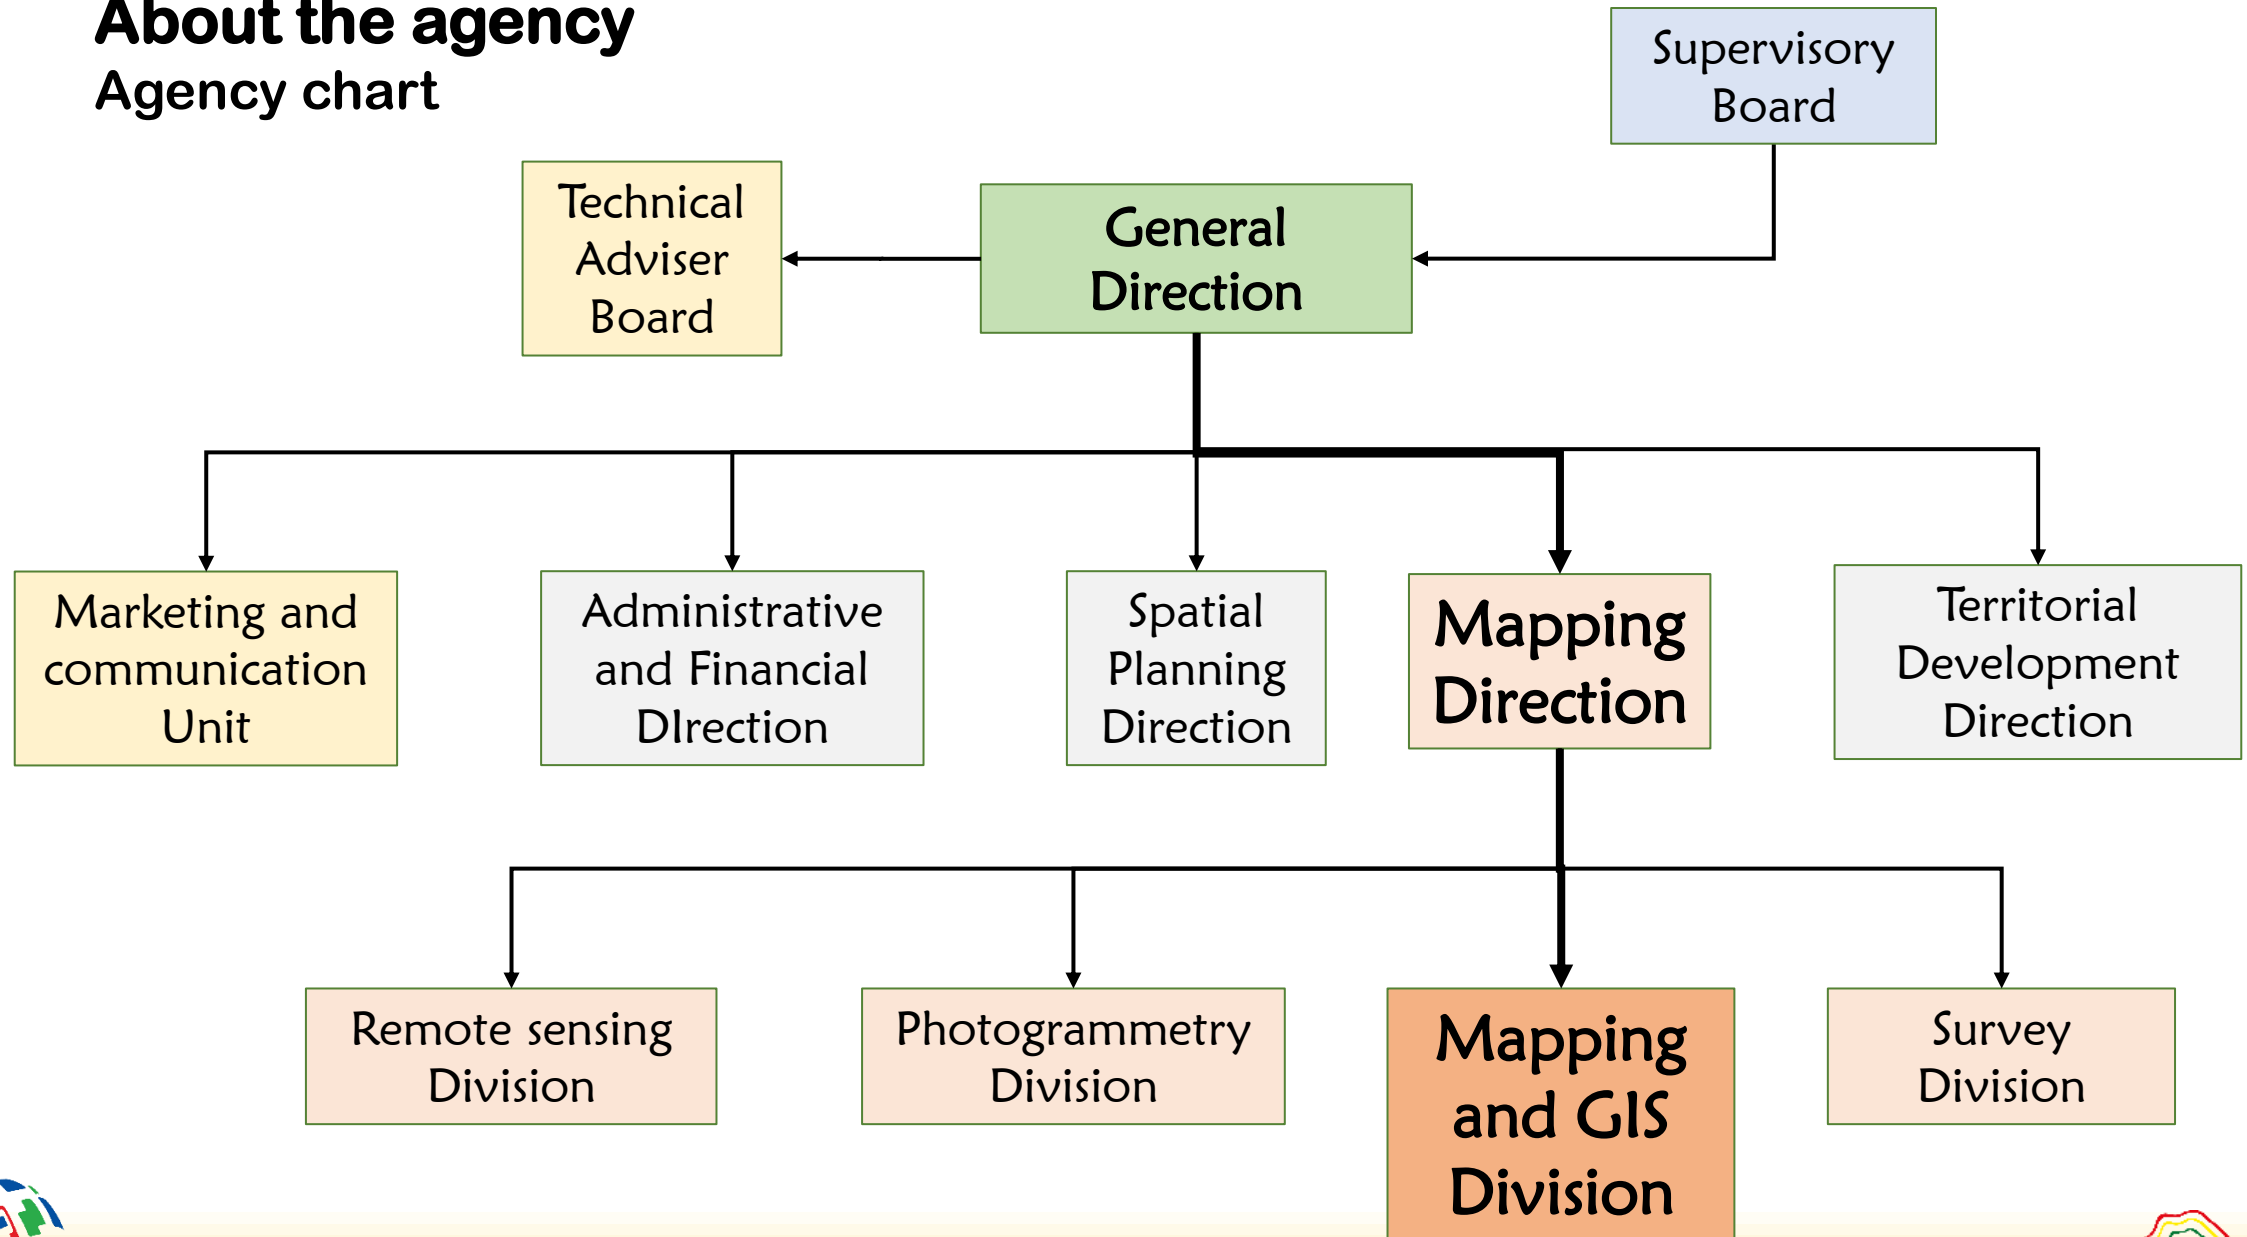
About the agency
Agency chart

Supervisory Board

Technical Adviser Board

General Direction

Marketing and communication Unit

Administrative and Financial DIrection

Spatial Planning Direction

Mapping Direction

Territorial Development Direction

Remote sensing Division

Photogrammetry Division

Mapping and GIS Division

Survey Division